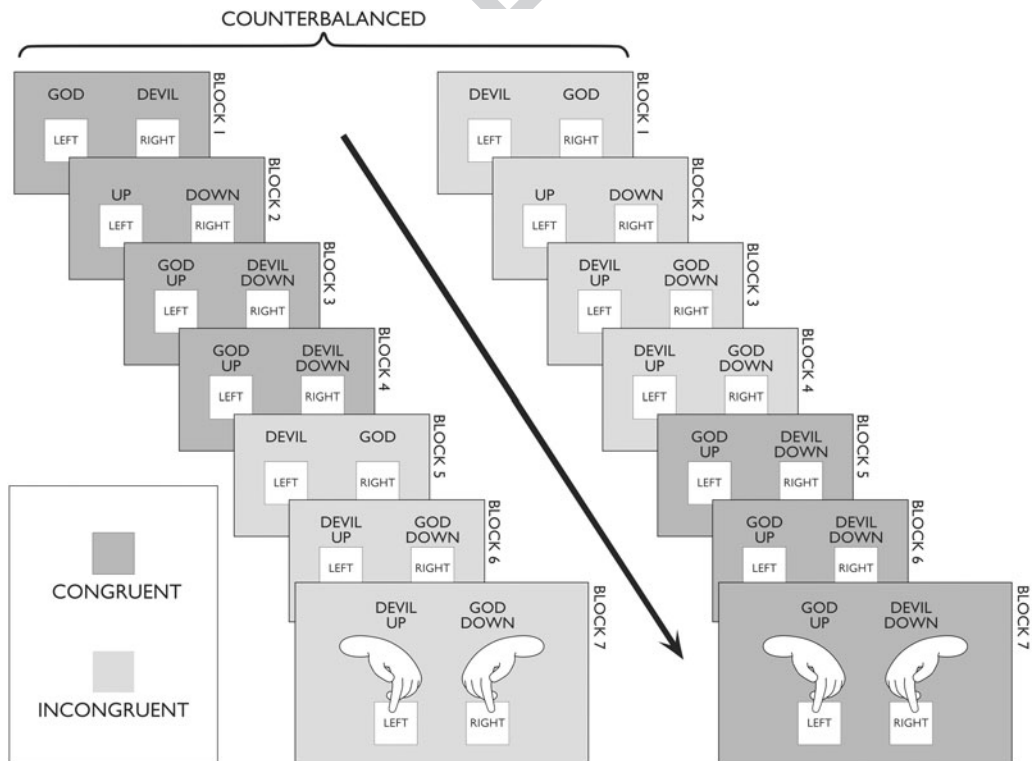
COUNTERBALANCED

GOD DEVIL
LEFT RIGHT
BLOCK 1

UP DOWN
LEFT RIGHT
BLOCK 2

GOD UP DEVIL DOWN
LEFT RIGHT
BLOCK 3

GOD UP DEVIL DOWN
LEFT RIGHT
BLOCK 4

DEVIL GOD
LEFT RIGHT
BLOCK 5

DEVIL UP GOD DOWN
LEFT RIGHT
BLOCK 6

DEVIL UP GOD DOWN
LEFT RIGHT
BLOCK 7

DEVIL GOD
LEFT RIGHT
BLOCK 1

UP DOWN
LEFT RIGHT
BLOCK 2

DEVIL UP GOD DOWN
LEFT RIGHT
BLOCK 3

DEVIL UP GOD DOWN
LEFT RIGHT
BLOCK 4

GOD UP DEVIL DOWN
LEFT RIGHT
BLOCK 5

GOD UP DEVIL DOWN
LEFT RIGHT
BLOCK 6

GOD UP DEVIL DOWN
LEFT RIGHT
BLOCK 7

CONGRUENT

INCONGRUENT